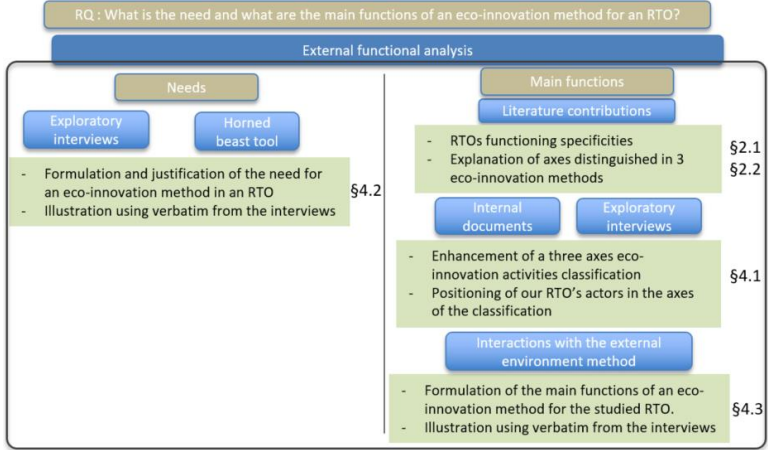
RQ : What is the need and what are the main functions of an eco-innovation method for an RTO?

External functional analysis

Needs

Exploratory interviews

Horned beast tool

- Formulation and justification of the need for an eco-innovation method in an RTO
- Illustration using verbatim from the interviews

§4.2

Main functions

Literature contributions

- RTOs functioning specificities
- Explanation of axes distinguished in 3 eco-innovation methods

§2.1
§2.2

Internal documents

Exploratory interviews

- Enhancement of a three axes eco-innovation activities classification
- Positioning of our RTO's actors in the axes of the classification

§4.1

Interactions with the external environment method

- Formulation of the main functions of an eco-innovation method for the studied RTO.
- Illustration using verbatim from the interviews

§4.3